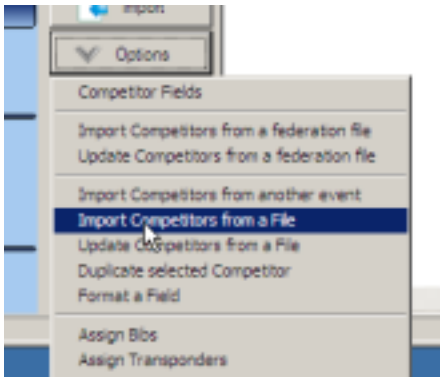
Import

Options

Competitor Fields

Import Competitors from a federation file
Update Competitors from a federation file

Import Competitors from another event
Import Competitors from a File
Update Competitors from a File
Duplicate selected Competitor
Format a Field

Assign Bibs
Assign Transponders